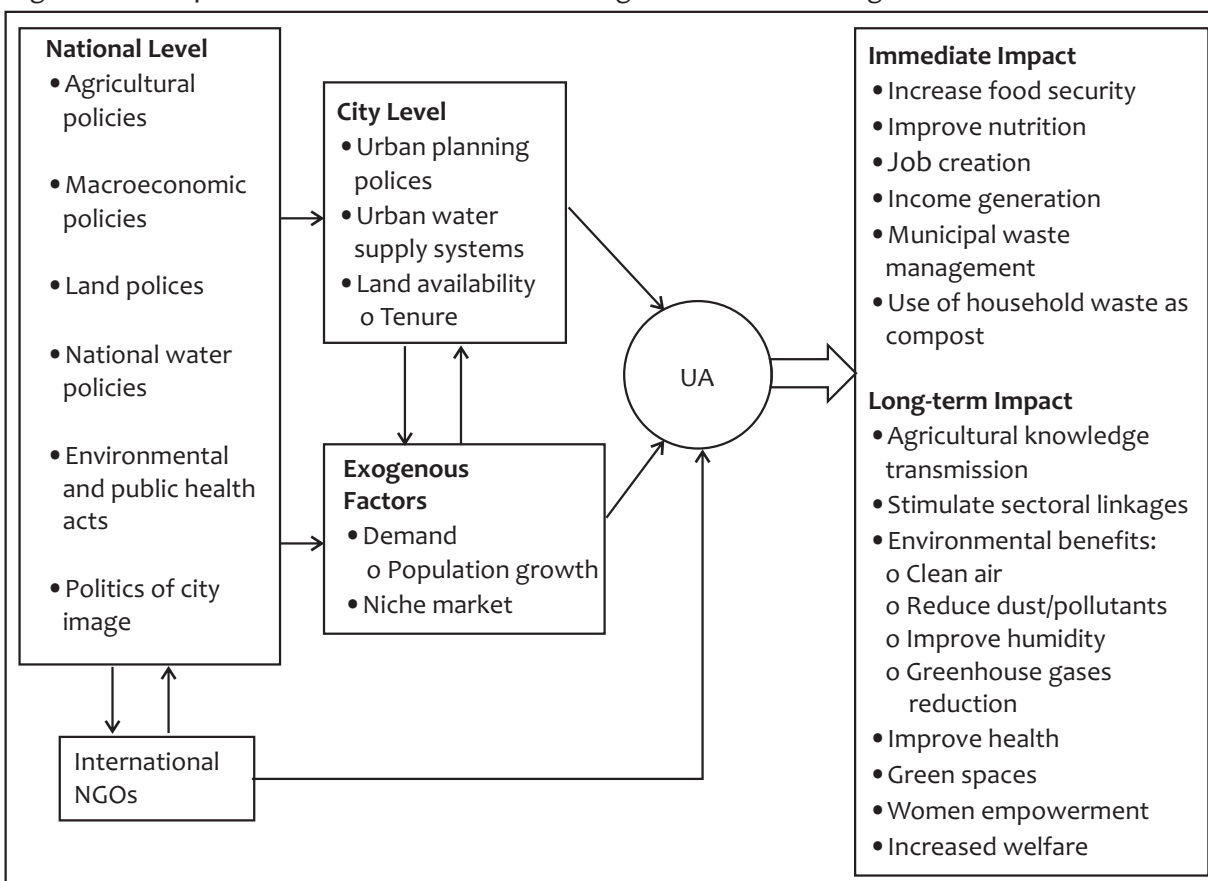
National Level
• Agricultural policies
• Macroeconomic policies
• Land polices
• National water policies
• Environmental and public health acts
• Politics of city image

City Level
• Urban planning polices
• Urban water supply systems
• Land availability
o Tenure

Exogenous Factors
• Demand
o Population growth
• Niche market

International NGOs

UA

Immediate Impact
• Increase food security
• Improve nutrition
• Job creation
• Income generation
• Municipal waste management
• Use of household waste as compost

Long-term Impact
• Agricultural knowledge transmission
• Stimulate sectoral linkages
• Environmental benefits:
o Clean air
o Reduce dust/pollutants
o Improve humidity
o Greenhouse gases reduction
• Improve health
• Green spaces
• Women empowerment
• Increased welfare